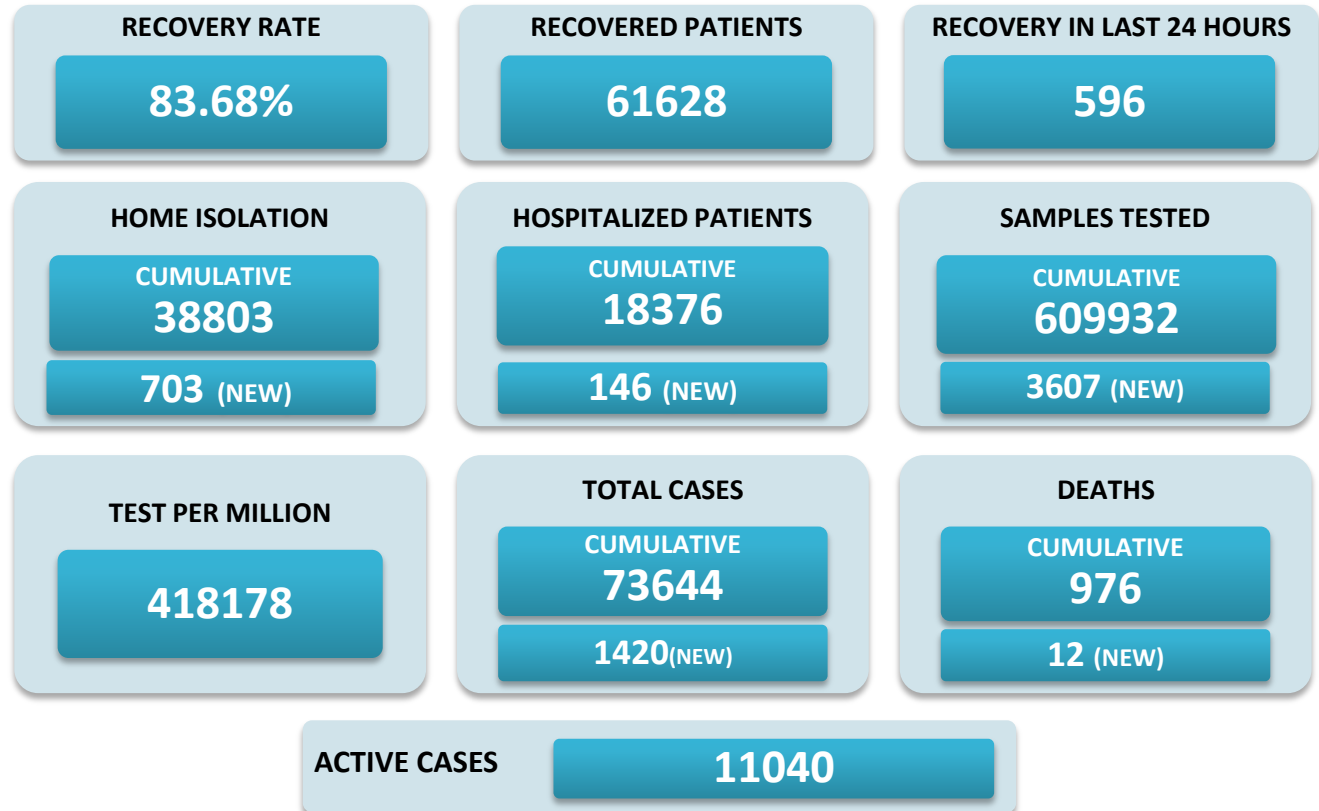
RECOVERY RATE
83.68%

RECOVERED PATIENTS
61628

RECOVERY IN LAST 24 HOURS
596

HOME ISOLATION
CUMULATIVE
38803
703 (NEW)

HOSPITALIZED PATIENTS
CUMULATIVE
18376
146 (NEW)

SAMPLES TESTED
CUMULATIVE
609932
3607 (NEW)

TEST PER MILLION
418178

TOTAL CASES
CUMULATIVE
73644
1420(NEW)

DEATHS
CUMULATIVE
976
12 (NEW)

ACTIVE CASES
11040